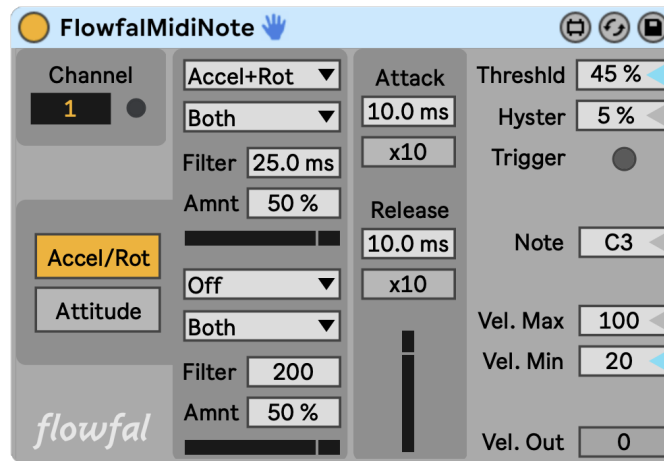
FlowfalMidiNote

Channel
1

Accel+Rot
Both
Filter 25.0 ms
Amnt 50 %

Accel/Rot
Attitude

Off
Both
Filter 200
Amnt 50 %

flowfal

Attack
10.0 ms
x10

Release
10.0 ms
x10

Threshld 45 %
Hyster 5 %
Trigger

Note C3

Vel. Max 100
Vel. Min 20

Vel. Out 0